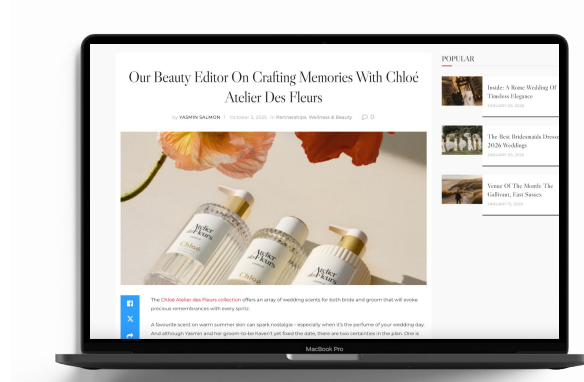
Our Beauty Editor On Crafting Memories With Chloé Atelier Des Fleurs

by YASMIN SALMON | October 3, 2025 | In Partnerships, Wellness & Beauty | 0

Atelier des fleurs Chloé

Atelier des fleurs Chloé

Atelier des fleurs Chloé

The Chloé Atelier des Fleurs collection offers an array of wedding scents for both bride and groom that will evoke precious remembrances with every spritz.

A favourite scent on warm summer skin can spark nostalgia - especially when it's the perfume of your wedding day. And although Yasmin and her groom-to-be haven't yet fixed the date, there are two certainties in the plan. One is

POPULAR

Inside: A Rome Wedding Of Timeless Elegance
FEBRUARY 05, 2026

The Best Bridesmaids Dresses 2026 Weddings
FEBRUARY 20, 2026

Venue Of The Month: The Gallivant, East Sussex
FEBRUARY 11, 2026

MacBook Pro